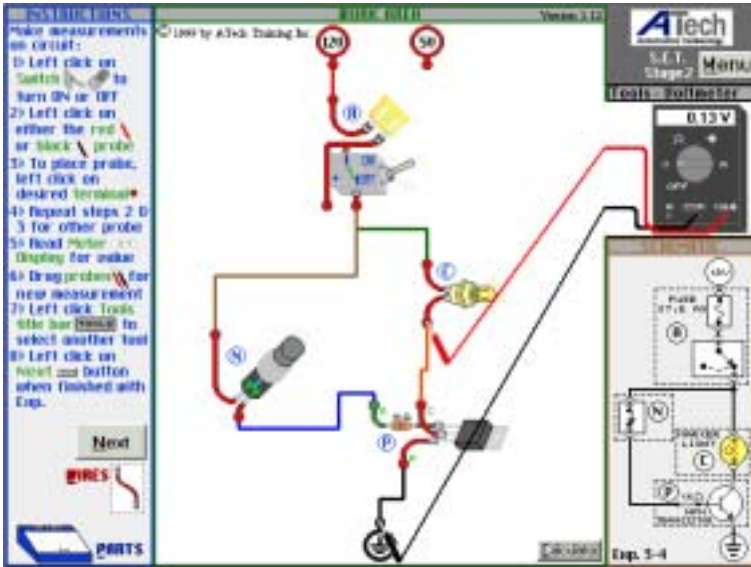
INSTRUCTIONS
Make measurements on circuit:
1) Left click on Switch to turn ON or OFF
2) Left click on either the red or black probe
3) To place probe, left click on desired terminal
4) Repeat steps 2 & 3 for other probe
5) Read Meter Display for value
6) Drag probes for new measurement
7) Left click Tools title bar to select another tool
8) Left click on Next button when finished with Exp.

Next

WIRES

PARTS

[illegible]

Version 1.12

© 1999 by ATech Training Inc.

120

50

B

C

N

P

ON

OFF

ATech

S.E.T. Stage2

Menu

Tools - Voltmeter

0.13 V

OFF

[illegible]

120

FUSE

B

N

C

P

Exp. 5-4

Calculator